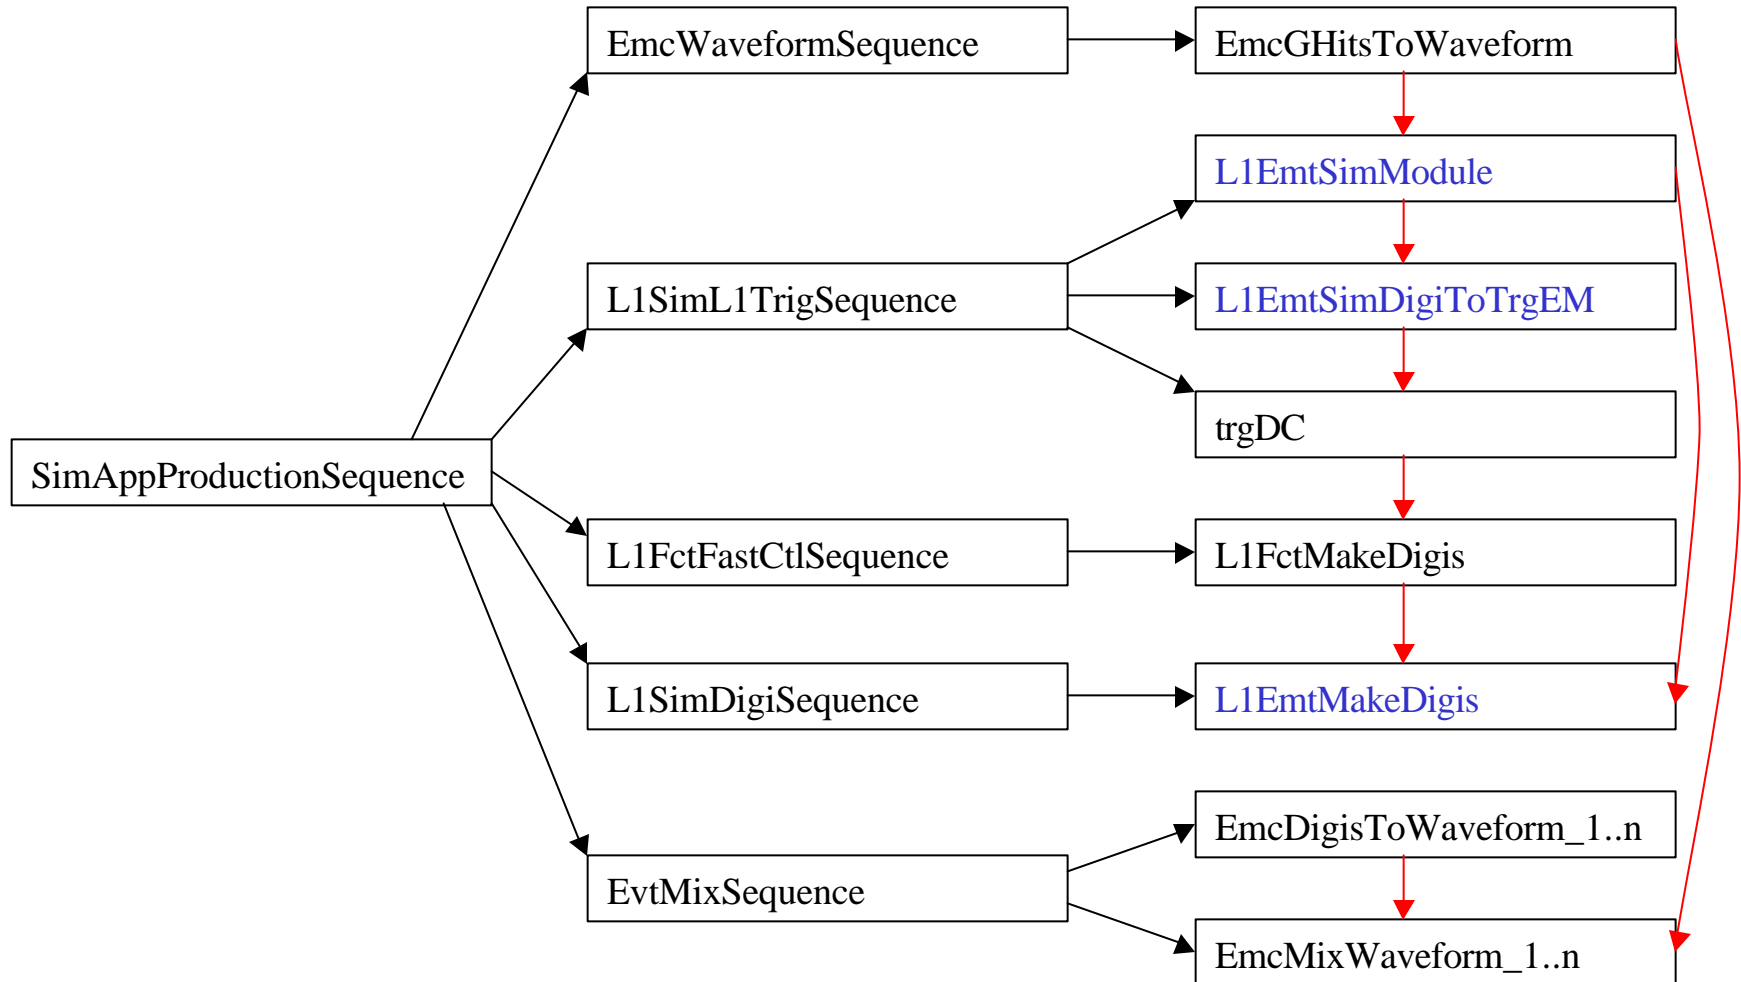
EmcWaveformSequence

EmcGHitsToWaveform

L1EmtSimModule

L1SimL1TrigSequence

L1EmtSimDigiToTrgEM

trgDC

SimAppProductionSequence

L1FctFastCtlSequence

L1FctMakeDigis

L1SimDigiSequence

L1EmtMakeDigis

EmcDigisToWaveform_1..n

EvtMixSequence

EmcMixWaveform_1..n